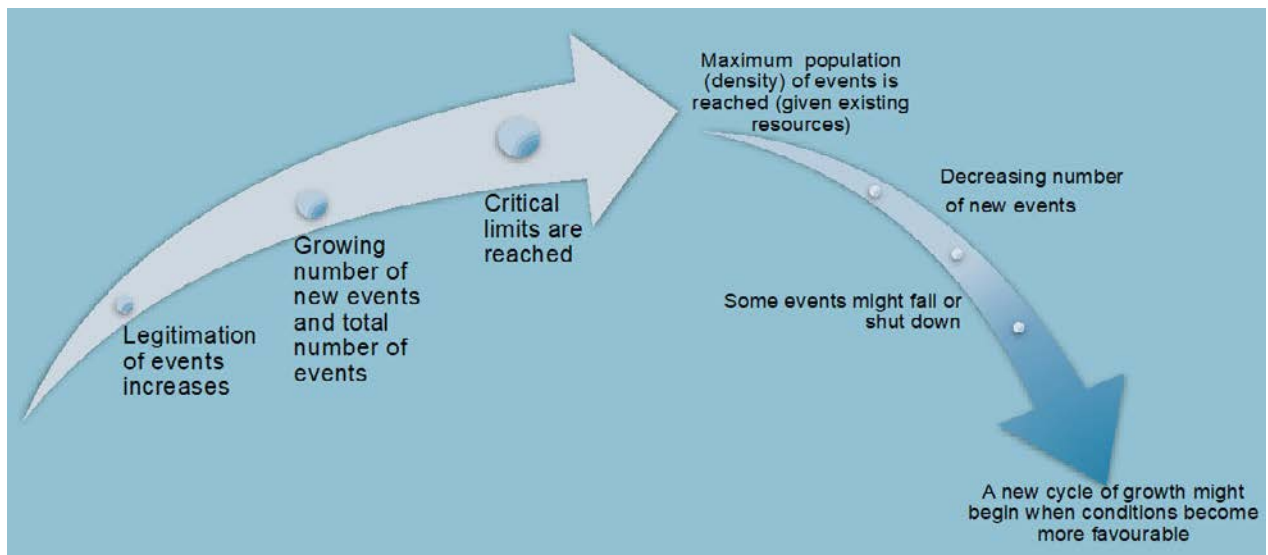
Legitimation of events increases

Growing number of new events and total number of events

Critical limits are reached

Maximum population (density) of events is reached (given existing resources)

Decreasing number of new events

Some events might fall or shut down

A new cycle of growth might begin when conditions become more favourable